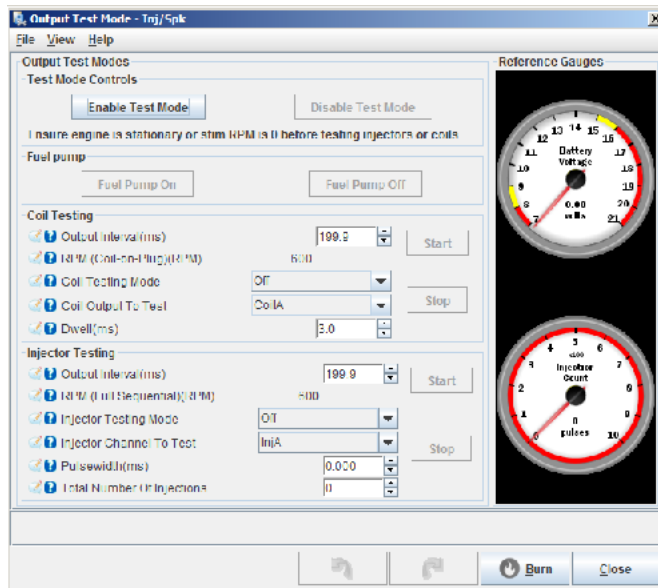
Output Test Mode - Inj/Spk

File View Help

Output Test Modes

Test Mode Controls

Enable Test Mode

Disable Test Mode

Ensure engine is stationary or stim RPM is 0 before testing injectors or coils

Fuel pump

Fuel Pump On

Fuel Pump Off

Coil Testing

Output Interval(ms) 199.9

RPM (Coil-on-Plug)(RPM) 600

Coil Testing Mode Off

Coil Output To Test CoilA

Dwell(ms) 3.0

Start

Stop

Injector Testing

Output Interval(ms) 199.9

RPM (Full Sequential)(RPM) 600

Injector Testing Mode Off

Injector Channel To Test InjA

Pulsewidth(ms) 0.000

Total Number Of Injections 0

Start

Stop

Reference Gauges

Battery Voltage

7 8 9 10 11 12 13 14 15 16 17 18 19 20 21

0.00 volts

x100 Injector Count

0 1 2 3 4 5 6 7 8 9 10

0 pulses

Burn

Close